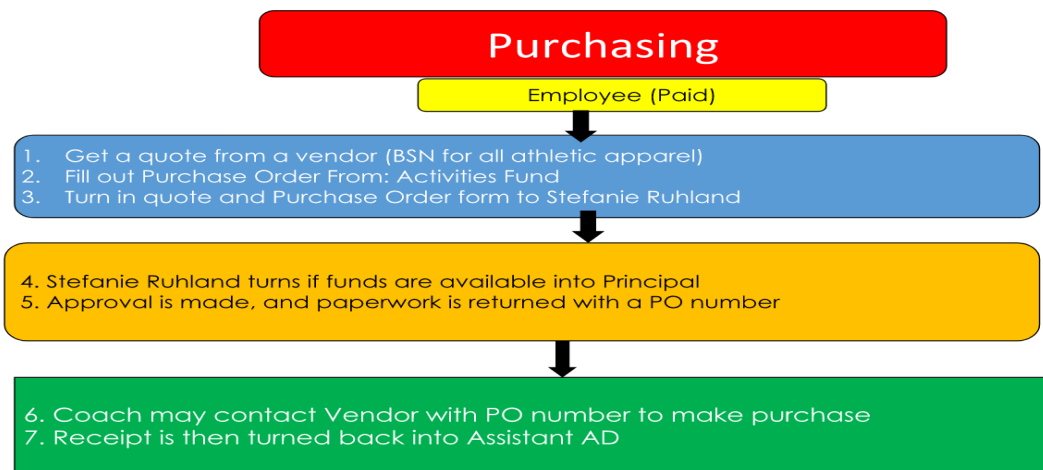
Purchasing

Employee (Paid)

1. Get a quote from a vendor (BSN for all athletic apparel)
2. Fill out Purchase Order From: Activities Fund
3. Turn in quote and Purchase Order form to Stefanie Ruhland

4. Stefanie Ruhland turns if funds are available into Principal
5. Approval is made, and paperwork is returned with a PO number

6. Coach may contact Vendor with PO number to make purchase
7. Receipt is then turned back into Assistant AD